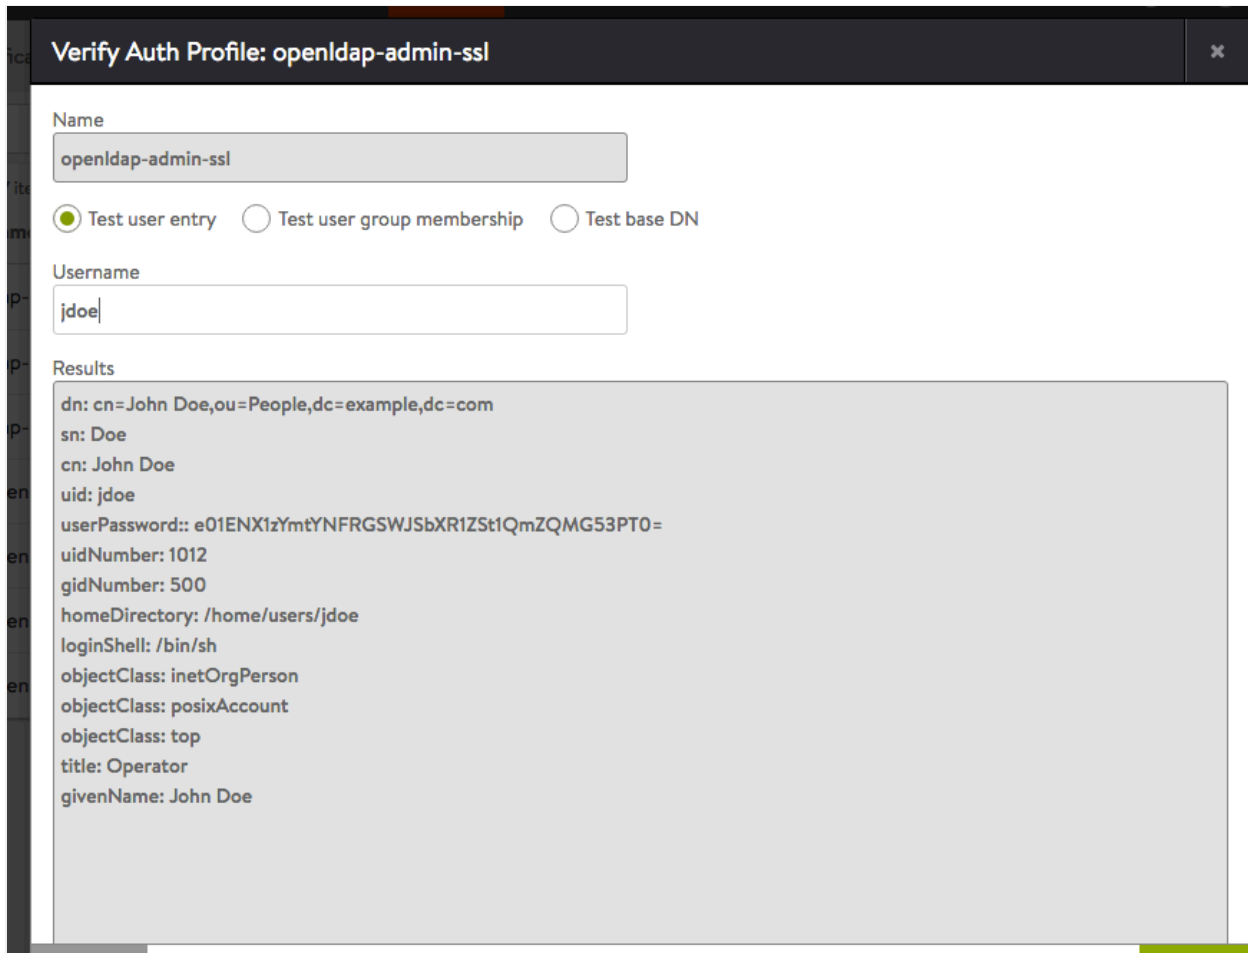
Verify Auth Profile: openldap-admin-ssl

×

Name

openldap-admin-ssl

Test user entry
Test user group membership
Test base DN

Username

jdoe

Results

dn: cn=John Doe,ou=People,dc=example,dc=com
sn: Doe
cn: John Doe
uid: jdoe
userPassword:: e01ENX1zYmtYNFRGSWJSbXR1ZSt1QmZQMG53PT0=
uidNumber: 1012
gidNumber: 500
homeDirectory: /home/users/jdoe
loginShell: /bin/sh
objectClass: inetOrgPerson
objectClass: posixAccount
objectClass: top
title: Operator
givenName: John Doe